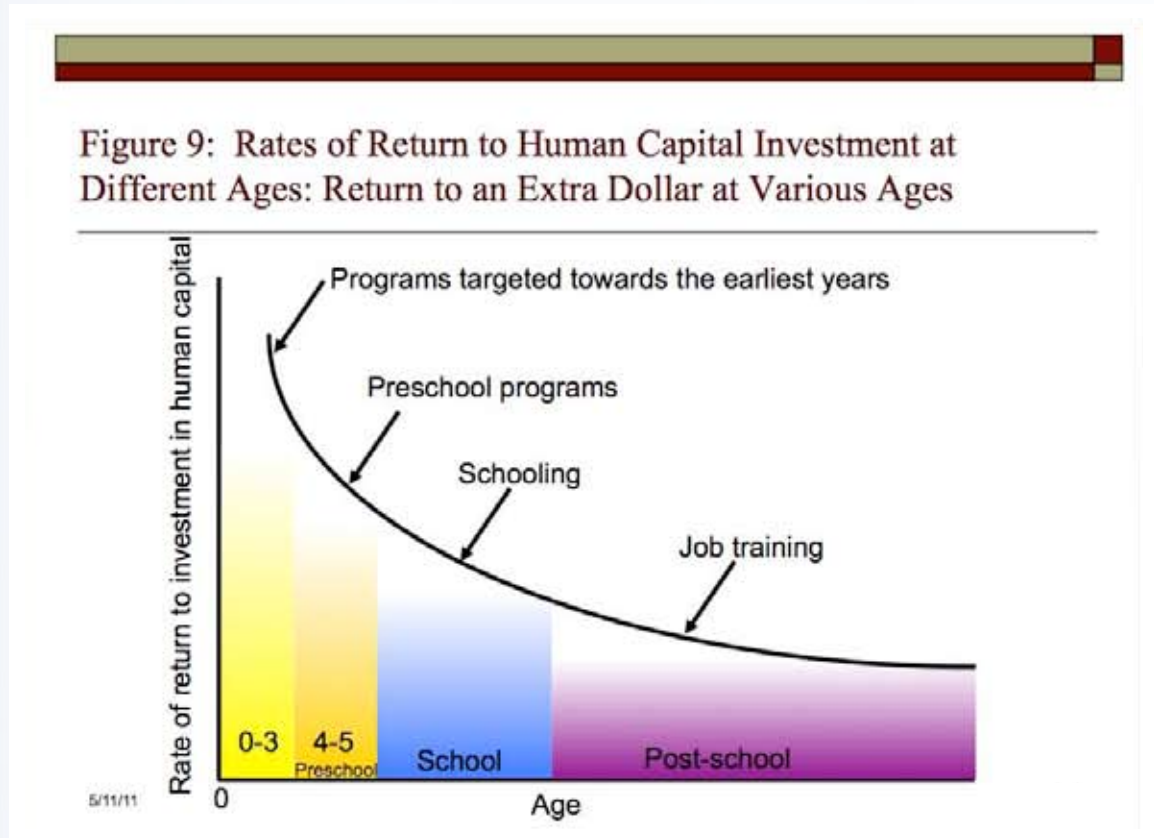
Figure 9: Rates of Return to Human Capital Investment at Different Ages: Return to an Extra Dollar at Various Ages

Rate of return to investment in human capital

Programs targeted towards the earliest years

Preschool programs

Schooling

Job training

0-3

4-5
Preschool

School

Post-school

0

Age

5/11/11